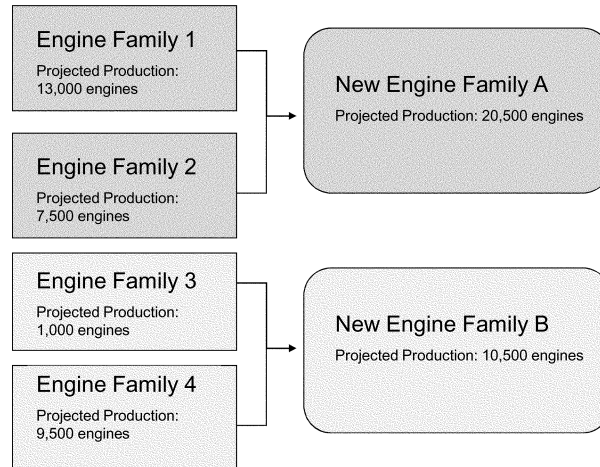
Engine Family 1
Projected Production: 13,000 engines

Engine Family 2
Projected Production: 7,500 engines

New Engine Family A
Projected Production: 20,500 engines

Engine Family 3
Projected Production: 1,000 engines

Engine Family 4
Projected Production: 9,500 engines

New Engine Family B
Projected Production: 10,500 engines